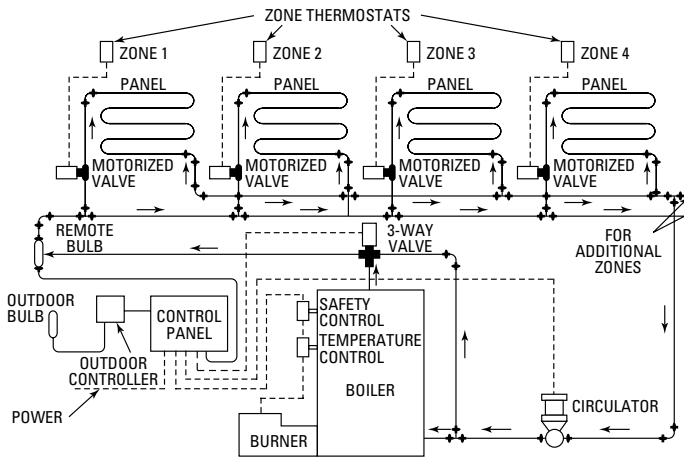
ZONE THERMOSTATS

ZONE 1
ZONE 2
ZONE 3
ZONE 4

PANEL
PANEL
PANEL
PANEL

MOTORIZED VALVE
MOTORIZED VALVE
MOTORIZED VALVE
MOTORIZED VALVE

REMOTE BULB

3-WAY VALVE

FOR ADDITIONAL ZONES

OUTDOOR BULB

CONTROL PANEL

OUTDOOR CONTROLLER

SAFETY CONTROL

TEMPERATURE CONTROL

BOILER

POWER

CIRCULATOR

BURNER